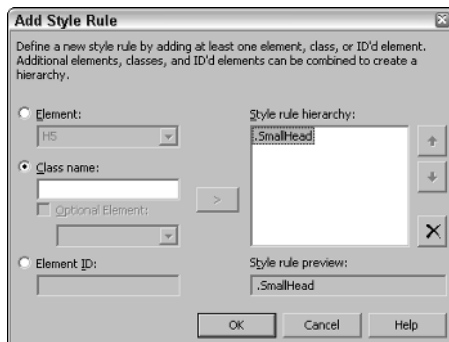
Add Style Rule

Define a new style rule by adding at least one element, class, or ID'd element. Additional elements, classes, and ID'd elements can be combined to create a hierarchy.

Element:

H5

Class name:

Optional Element:

Element ID:

>

Style rule hierarchy:

.SmallHead

Style rule preview:

.SmallHead

OK

Cancel

Help